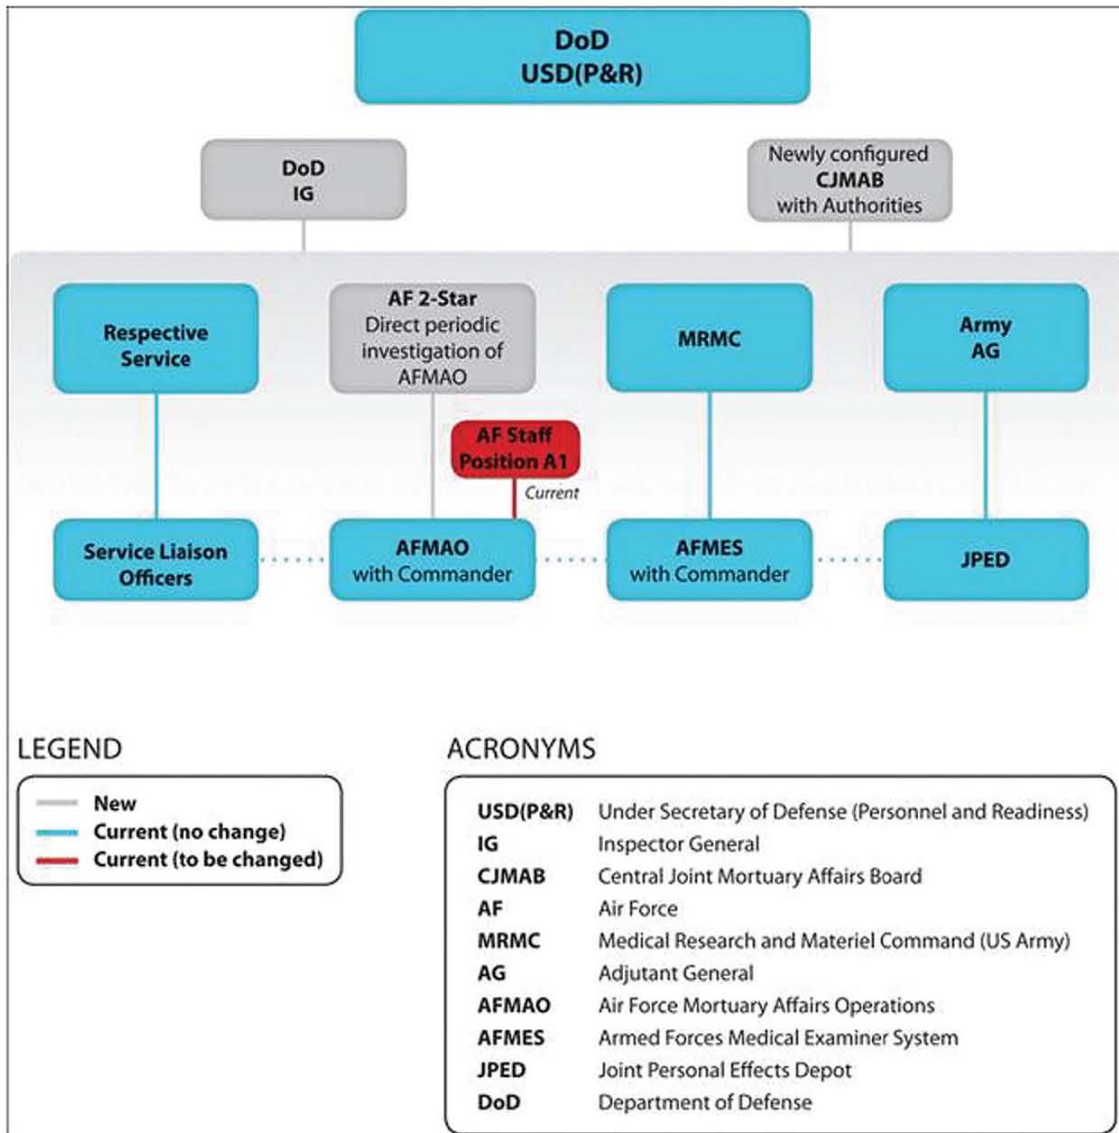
DoD
USD(P&R)

DoD
IG

Newly configured
CJMAB
with Authorities

Respective Service

AF 2-Star
Direct periodic investigation of AFMAO

MRMC

Army AG

AF Staff Position A1

Current

Service Liaison Officers

AFMAO with Commander

AFMES with Commander

JPED

LEGEND

New
Current (no change)
Current (to be changed)

ACRONYMS

| | |
|---|---|
| USD(P&R) | Under Secretary of Defense (Personnel and Readiness) |
| IG | Inspector General |
| CJMAB | Central Joint Mortuary Affairs Board |
| AF | Air Force |
| MRMC | Medical Research and Materiel Command (US Army) |
| AG | Adjutant General |
| AFMAO | Air Force Mortuary Affairs Operations |
| AFMES | Armed Forces Medical Examiner System |
| JPED | Joint Personal Effects Depot |
| DoD | Department of Defense |